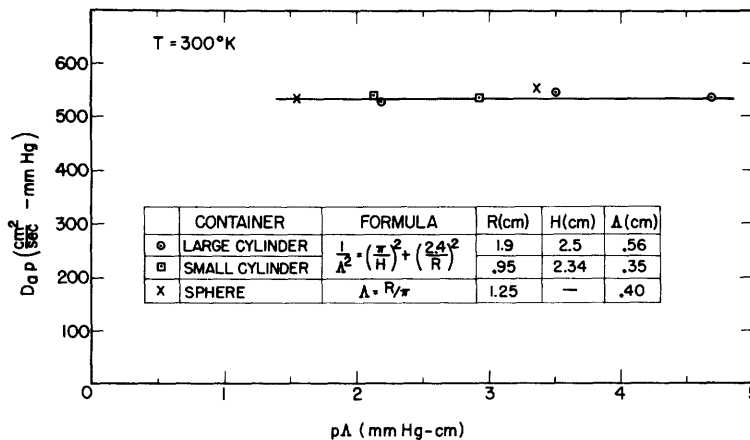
T = 300°K

600
500
400
300
200
100
0

$D_a p \left(\frac{cm^2}{sec} - mm\ Hg\right)$

| | CONTAINER | FORMULA | R(cm) | H(cm) | Λ(cm) |
|---|---|---|---|---|---|
| ⊙ | LARGE CYLINDER | $\frac{1}{\Lambda^2} = \left(\frac{\pi}{H}\right)^2 + \left(\frac{2.4}{R}\right)^2$ | 1.9 | 2.5 | .56 |
| ⊡ | SMALL CYLINDER | | .95 | 2.34 | .35 |
| X | SPHERE | $\Lambda = R/\pi$ | 1.25 | — | .40 |

0 1 2 3 4 5

pΛ ( mm Hg-cm)